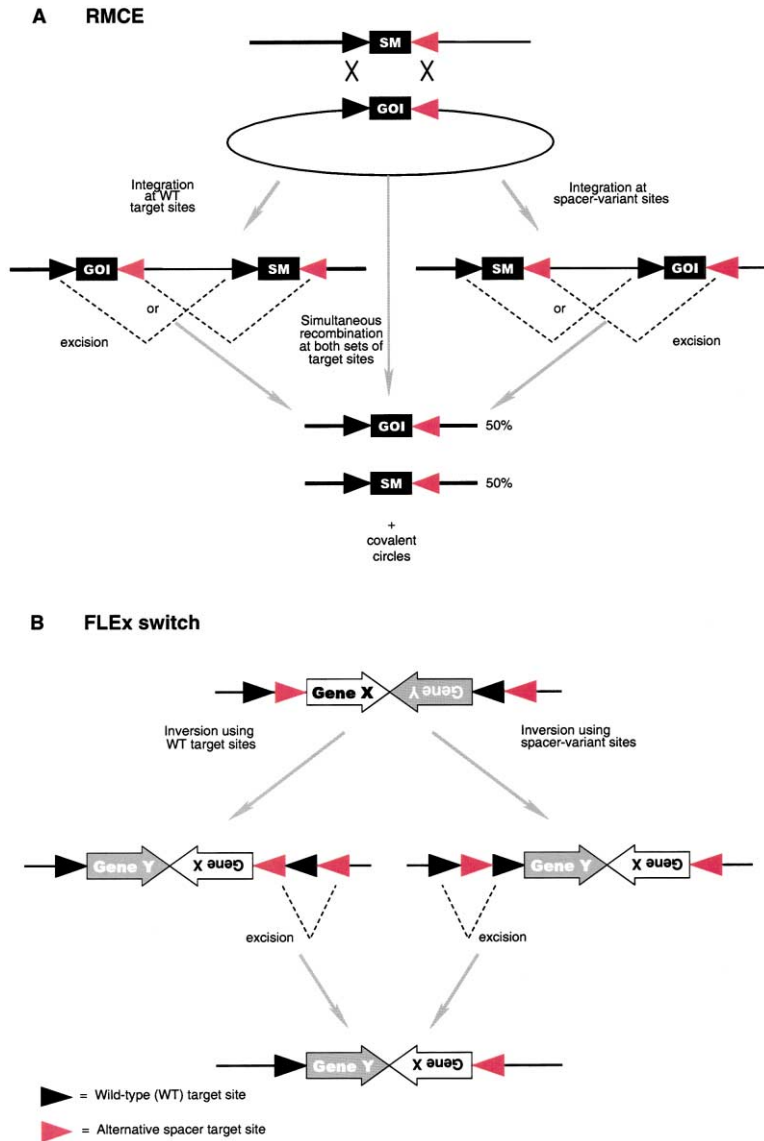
A RMCE

SM

X X

GOI

Integration at WT target sites

Integration at spacer-variant sites

GOI SM

SM GOI

or

or

excision

Simultaneous recombination at both sets of target sites

excision

GOI 50%

SM 50%

+ covalent circles

B FLEx switch

Gene X Gene Y

Inversion using WT target sites

Inversion using spacer-variant sites

Gene Y Gene X

Gene Y Gene X

excision

excision

Gene Y Gene X

= Wild-type (WT) target site

= Alternative spacer target site